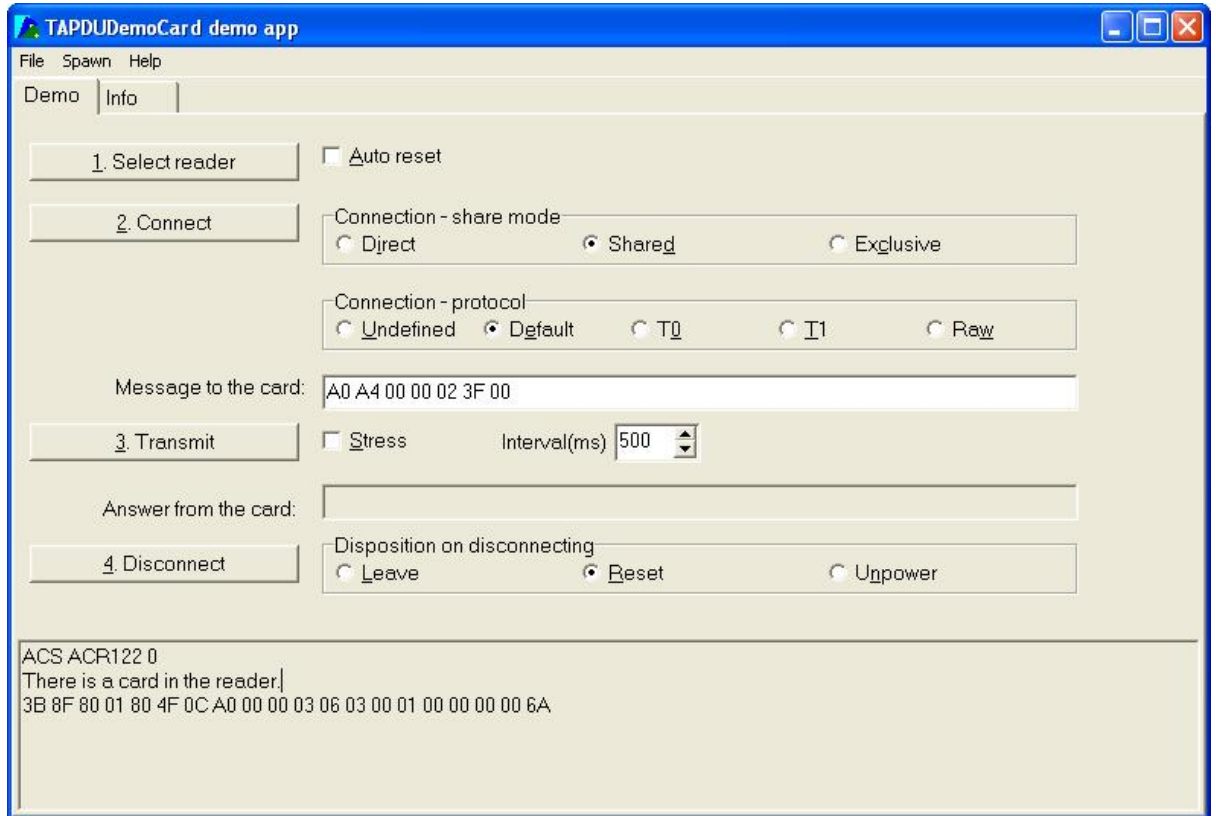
TAPDUDemoCard demo app

File Spawn Help

Demo Info

1. Select reader

Auto reset

2. Connect

Connection - share mode
Direct Shared Exclusive

Connection - protocol
Undefined Default T0 T1 Raw

Message to the card: A0 A4 00 00 02 3F 00

3. Transmit

Stress Interval(ms) 500

Answer from the card:

4. Disconnect

Disposition on disconnecting
Leave Reset Unpower

ACS ACR122 0
There is a card in the reader.
3B 8F 80 01 80 4F 0C A0 00 00 03 06 03 00 01 00 00 00 00 6A